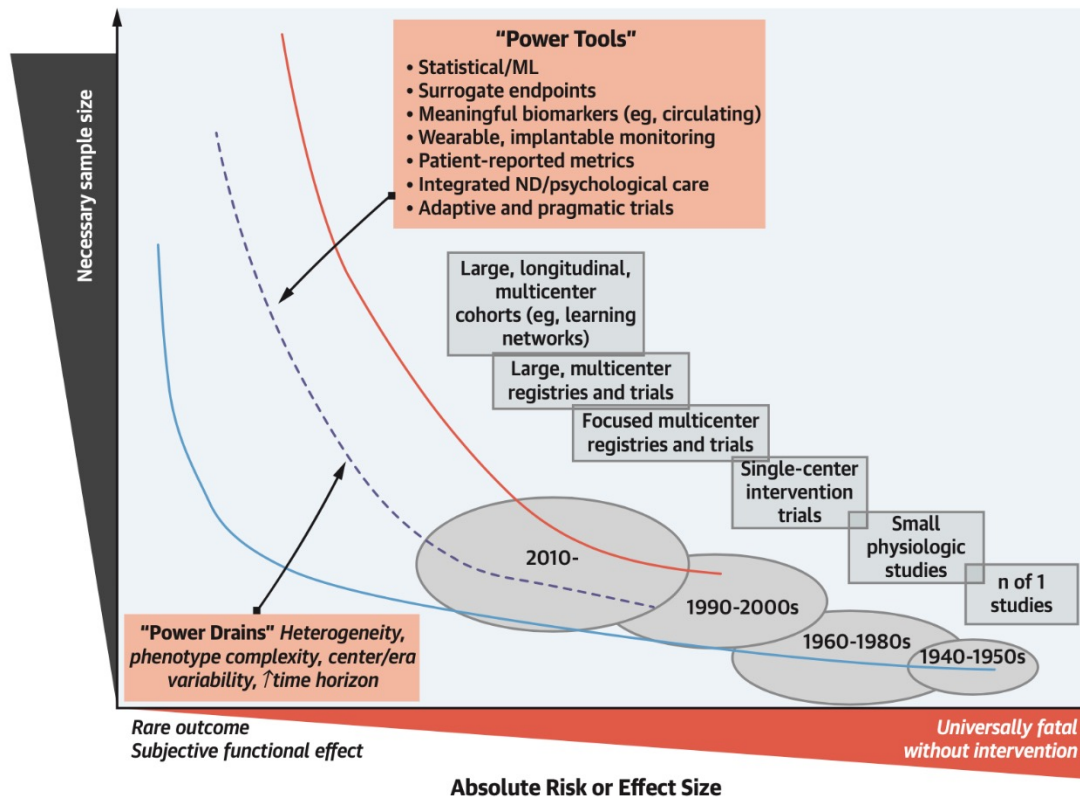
Necessary sample size

"Power Tools"
• Statistical/ML
• Surrogate endpoints
• Meaningful biomarkers (eg, circulating)
• Wearable, implantable monitoring
• Patient-reported metrics
• Integrated ND/psychological care
• Adaptive and pragmatic trials

Large, longitudinal, multicenter cohorts (eg, learning networks)

Large, multicenter registries and trials

Focused multicenter registries and trials

Single-center intervention trials

Small physiologic studies

n of 1 studies

2010-

1990-2000s

1960-1980s

1940-1950s

"Power Drains" Heterogeneity, phenotype complexity, center/era variability, ↑time horizon

Rare outcome
Subjective functional effect

Universally fatal without intervention

Absolute Risk or Effect Size